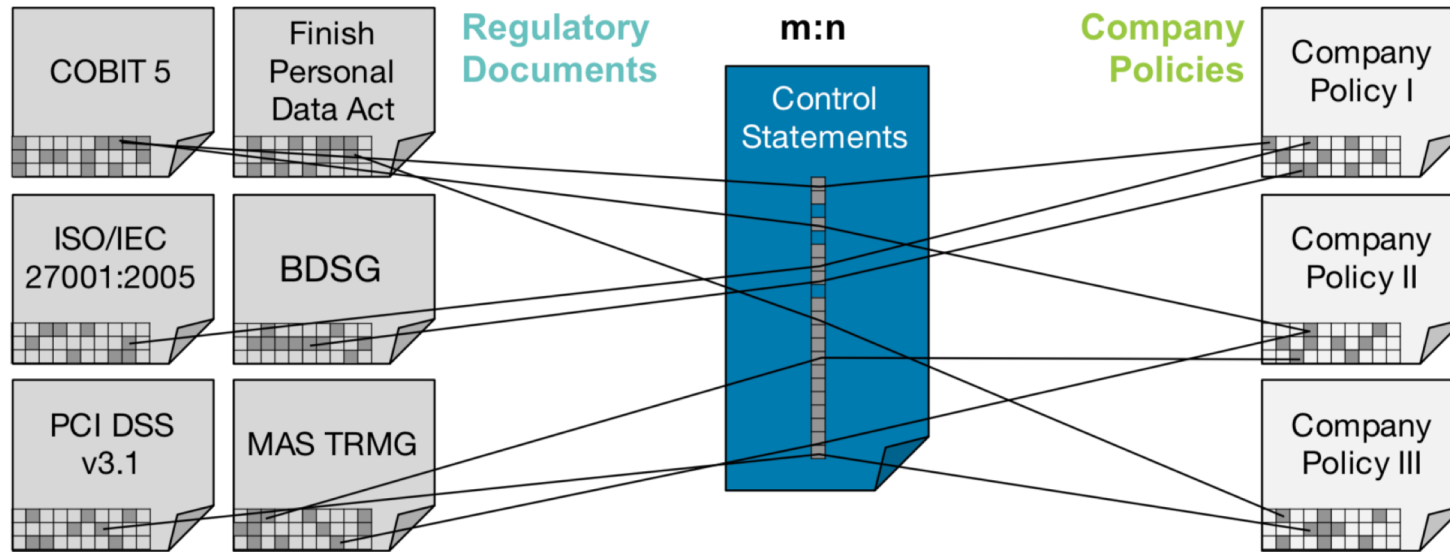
COBIT 5

Finish Personal Data Act

Regulatory Documents

m:n

Control Statements

Company Policies

Company Policy I

ISO/IEC 27001:2005

BDSG

Company Policy II

PCI DSS v3.1

MAS TRMG

Company Policy III